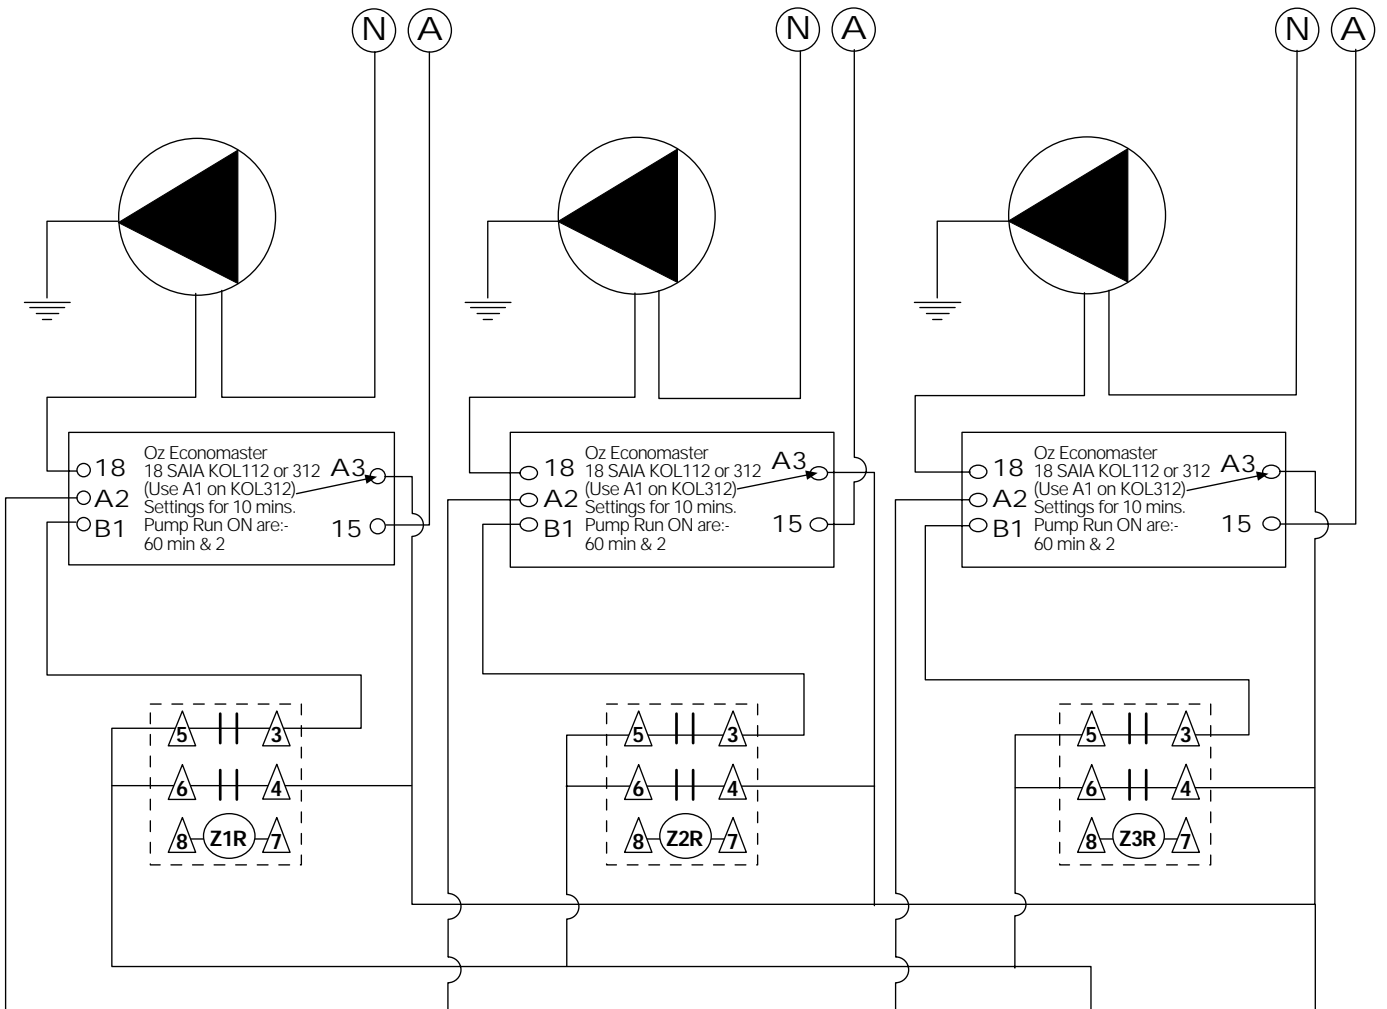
N A N A N A

Oz Economaster
18 SAIA KOL112 or 312
(Use A1 on KOL312)
Settings for 10 mins.
Pump Run ON are:-
60 min & 2

18
A2
B1
A3
15

5 3
6 4
8 Z1R 7

Oz Economaster
18 SAIA KOL112 or 312
(Use A1 on KOL312)
Settings for 10 mins.
Pump Run ON are:-
60 min & 2

18
A2
B1
A3
15

5 3
6 4
8 Z2R 7

Oz Economaster
18 SAIA KOL112 or 312
(Use A1 on KOL312)
Settings for 10 mins.
Pump Run ON are:-
60 min & 2

18
A2
B1
A3
15

5 3
6 4
8 Z3R 7